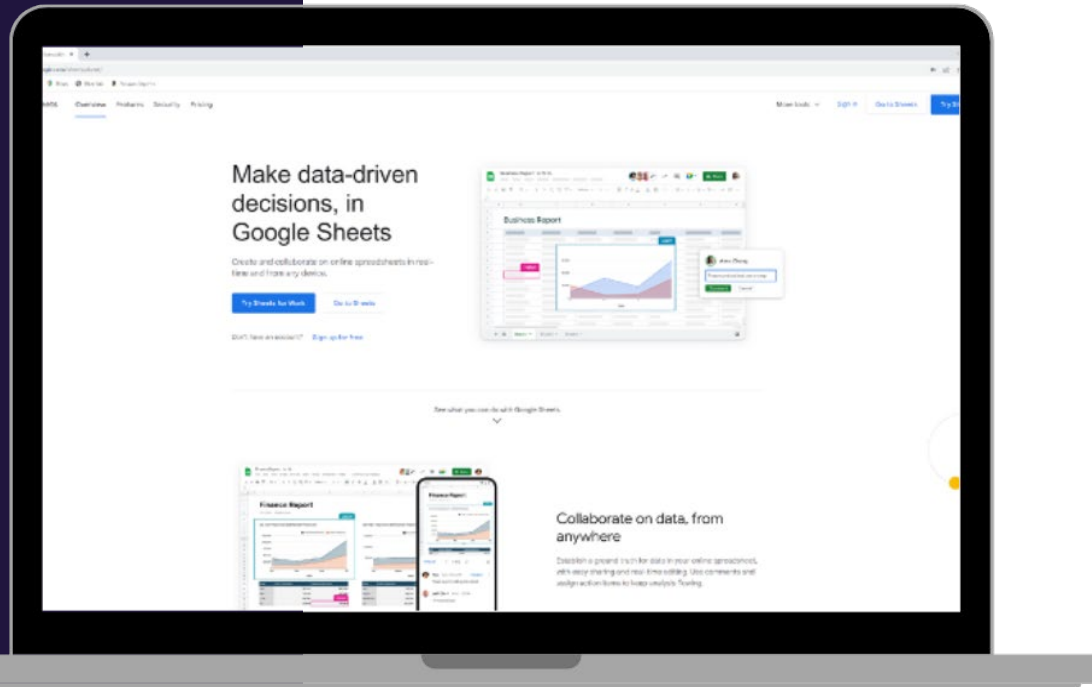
Overview Products Security Pricing

Make data-driven decisions, in Google Sheets

Create and collaborate on online spreadsheets in real-time and from any device.

Try Sheets for Work

Go to Sheets

Don't have an account? Sign up for free

Business Report

See what you can do with Google Sheets

Finance Report

Collaborate on data, from anywhere

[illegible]